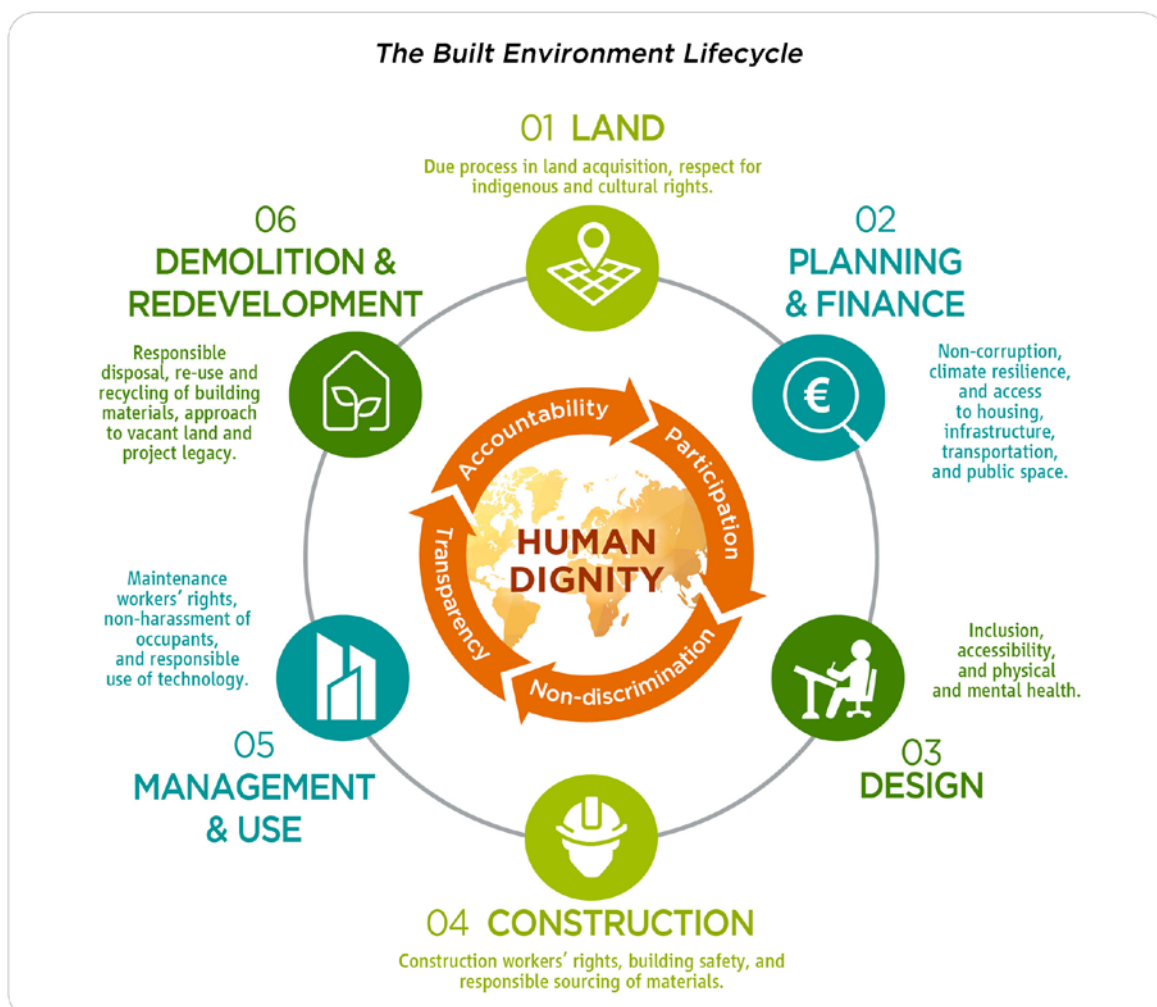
The Built Environment Lifecycle

01 LAND

Due process in land acquisition, respect for indigenous and cultural rights.

02 PLANNING & FINANCE

Non-corruption, climate resilience, and access to housing, infrastructure, transportation, and public space.

Accountability

Participation

Transparency

Non-discrimination

HUMAN DIGNITY

Inclusion, accessibility, and physical and mental health.

03 DESIGN

04 CONSTRUCTION

Construction workers' rights, building safety, and responsible sourcing of materials.

Maintenance workers' rights, non-harassment of occupants, and responsible use of technology.

05 MANAGEMENT & USE

06 DEMOLITION & REDEVELOPMENT

Responsible disposal, re-use and recycling of building materials, approach to vacant land and project legacy.